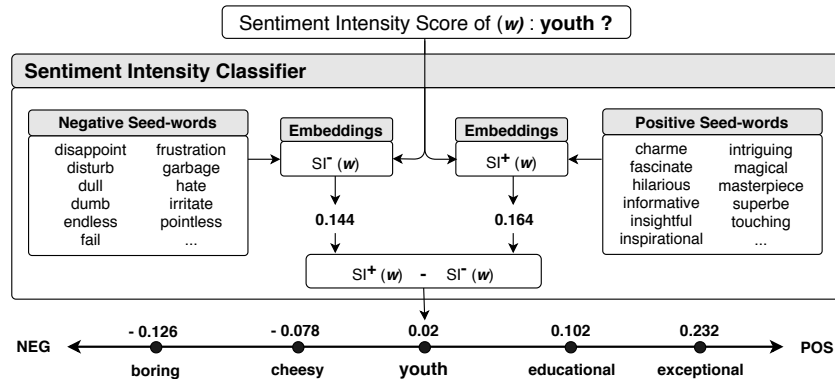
Sentiment Intensity Score of (*w*) : **youth ?**

**Sentiment Intensity Classifier**

**Negative Seed-words**

| | |
|---|---|
| disappoint | frustration |
| disturb | garbage |
| dull | hate |
| dumb | irritate |
| endless | pointless |
| fail | ... |

**Embeddings**

$SI^-$ (*w*)

**0.144**

**Embeddings**

$SI^+$ (*w*)

**0.164**

**Positive Seed-words**

| | |
|---|---|
| charme | intriguing |
| fascinate | magical |
| hilarious | masterpiece |
| informative | superbe |
| insightful | touching |
| inspirational | ... |

$SI^+$ (*w*) **-** $SI^-$ (*w*)

NEG

- 0.126
boring

- 0.078
cheesy

0.02
youth

0.102
educational

0.232
exceptional

POS